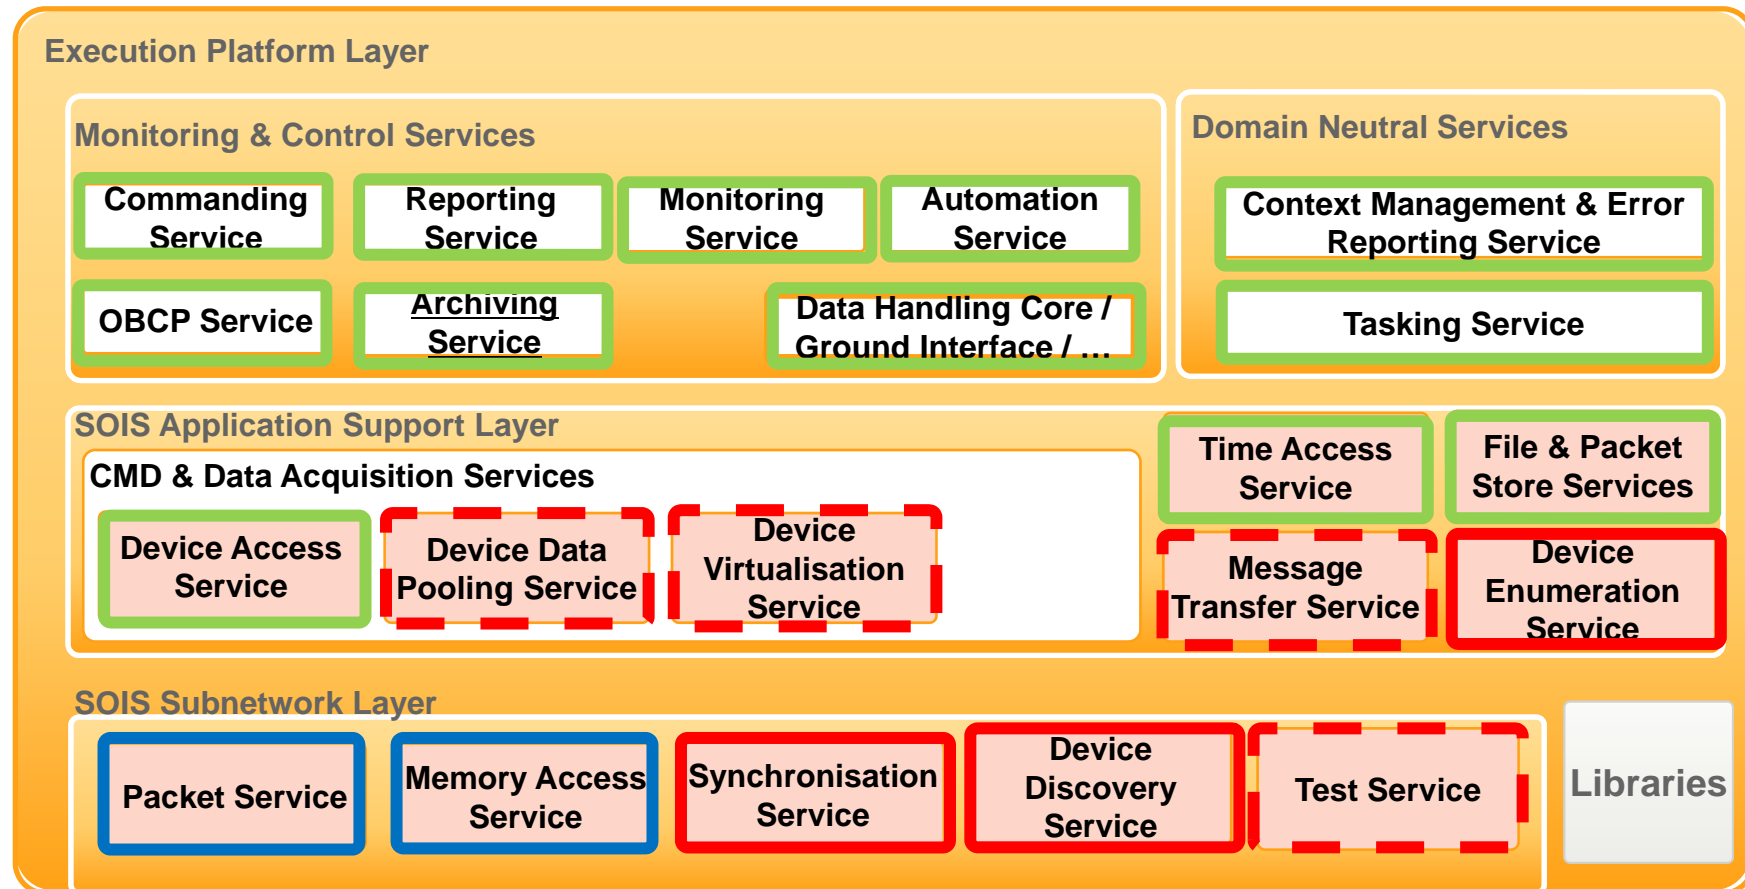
Execution Platform Layer

Monitoring & Control Services

Commanding Service

Reporting Service

Monitoring Service

Automation Service

OBCP Service

Archiving Service

Data Handling Core / Ground Interface / …

Domain Neutral Services

Context Management & Error Reporting Service

Tasking Service

SOIS Application Support Layer

CMD & Data Acquisition Services

Device Access Service

Device Data Pooling Service

Device Virtualisation Service

Time Access Service

File & Packet Store Services

Message Transfer Service

Device Enumeration Service

SOIS Subnetwork Layer

Packet Service

Memory Access Service

Synchronisation Service

Device Discovery Service

Test Service

Libraries